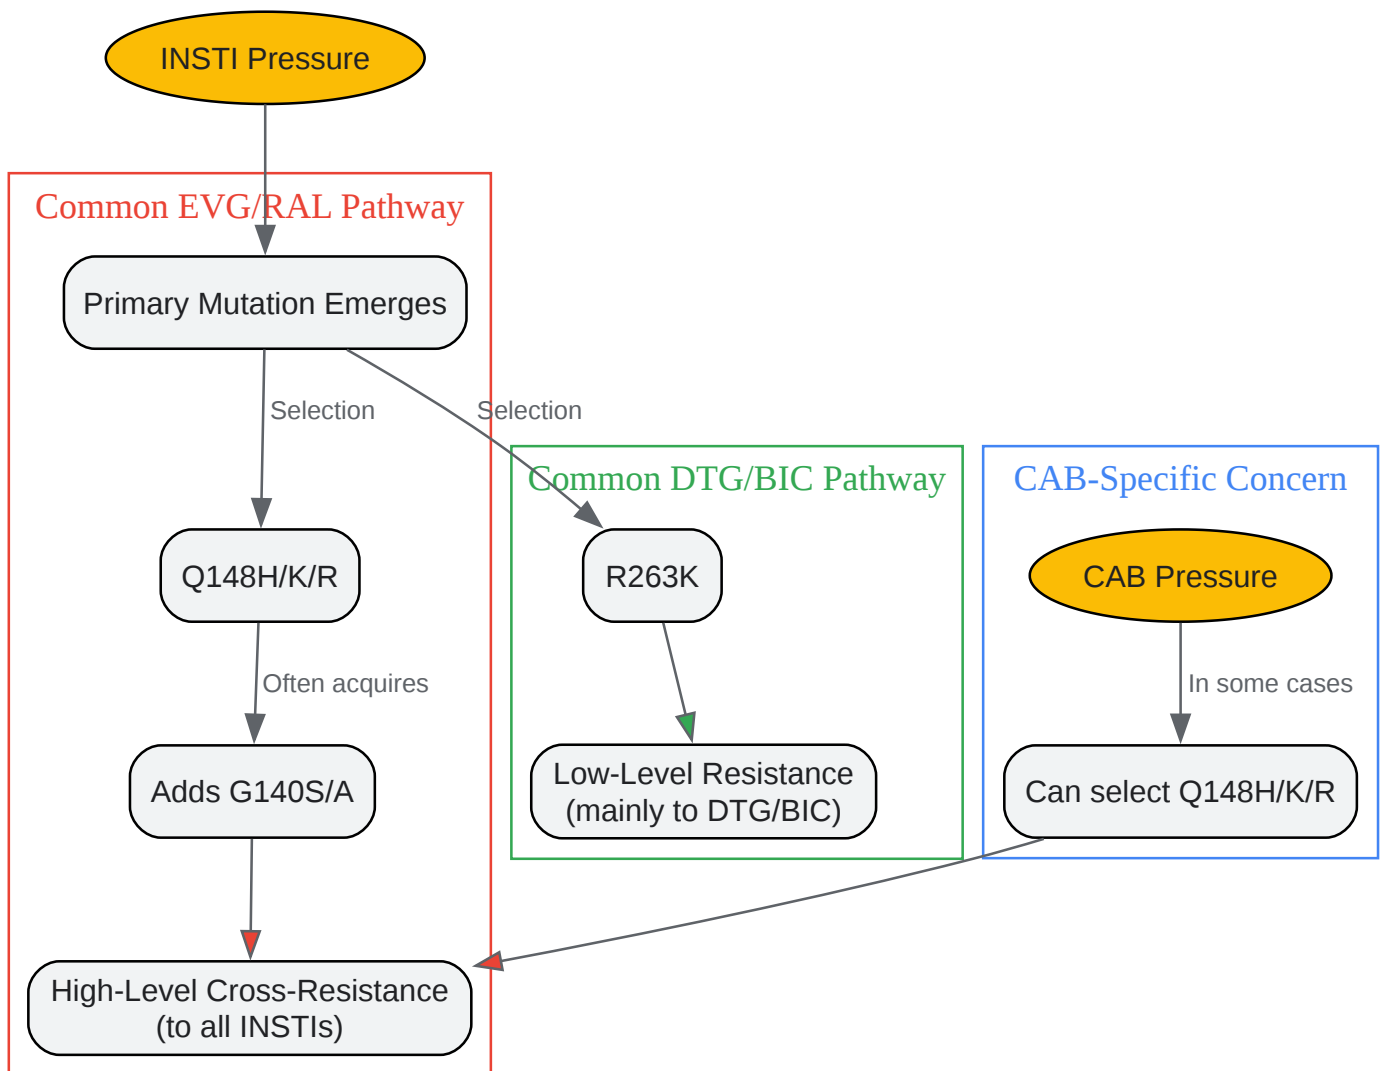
INSTI Pressure

Common EVG/RAL Pathway

Primary Mutation Emerges

Selection

Selection

Common DTG/BIC Pathway

CAB-Specific Concern

Q148H/K/R

R263K

CAB Pressure

Often acquires

In some cases

Adds G140S/A

Low-Level Resistance (mainly to DTG/BIC)

Can select Q148H/K/R

High-Level Cross-Resistance (to all INSTIs)